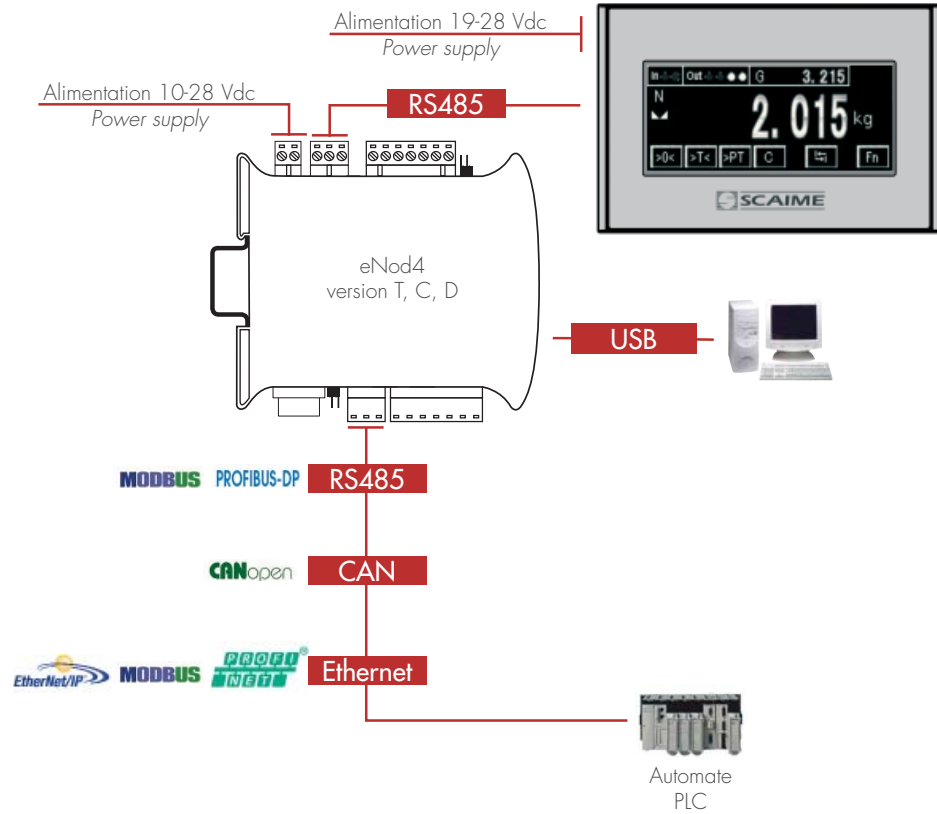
Alimentation 19-28 Vdc
*Power supply*

Alimentation 10-28 Vdc
*Power supply*

RS485

In Out G 3.215
N
2.015 kg
>0< >T< >PT C Fn

SCAIME

eNod4
version T, C, D

USB

MODBUS PROFIBUS-DP RS485

CANopen CAN

EtherNet/IP MODBUS PROFI NET Ethernet

Automate
PLC